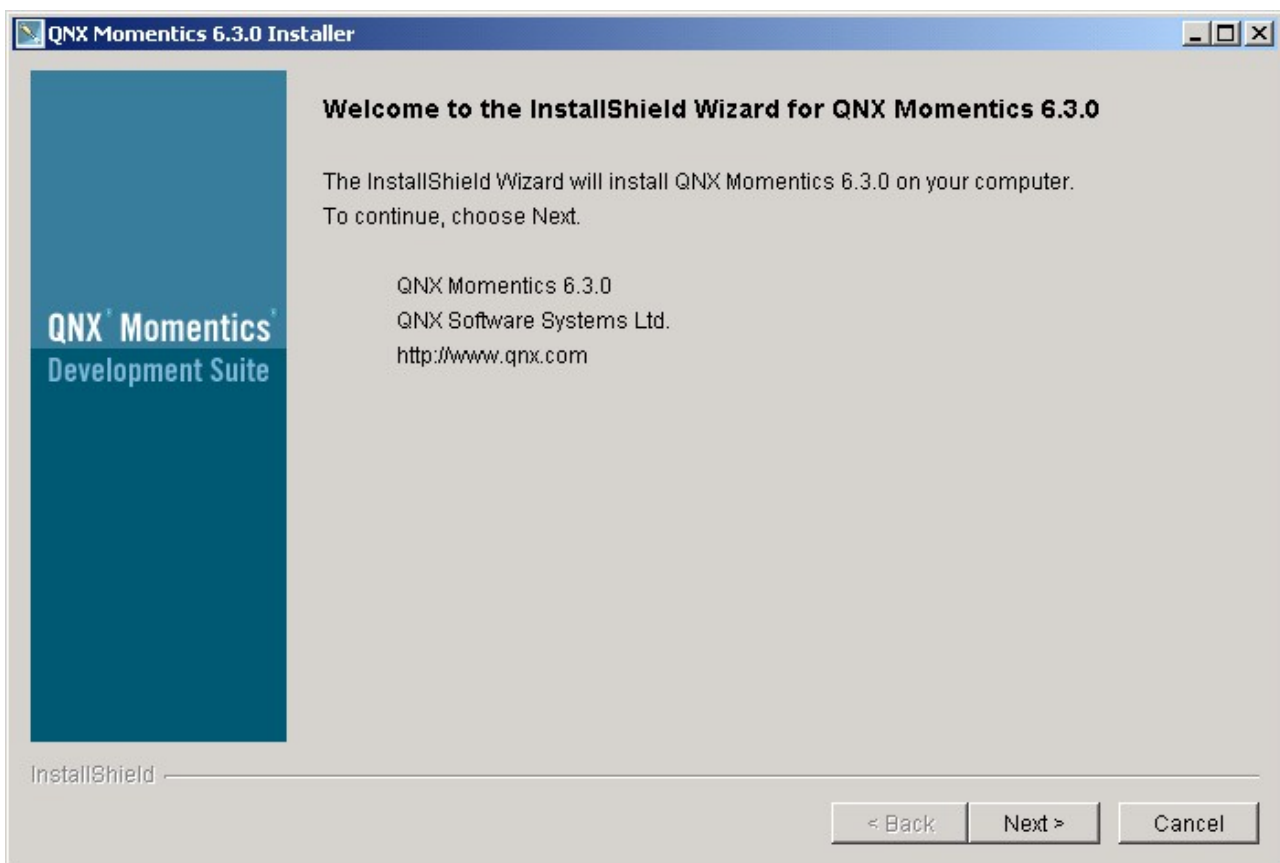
QNX Momentics 6.3.0 Installer

QNX® Momentics®
Development Suite

Welcome to the InstallShield Wizard for QNX Momentics 6.3.0

The InstallShield Wizard will install QNX Momentics 6.3.0 on your computer.
To continue, choose Next.

QNX Momentics 6.3.0
QNX Software Systems Ltd.
http://www.qnx.com

InstallShield

< Back
Next >
Cancel